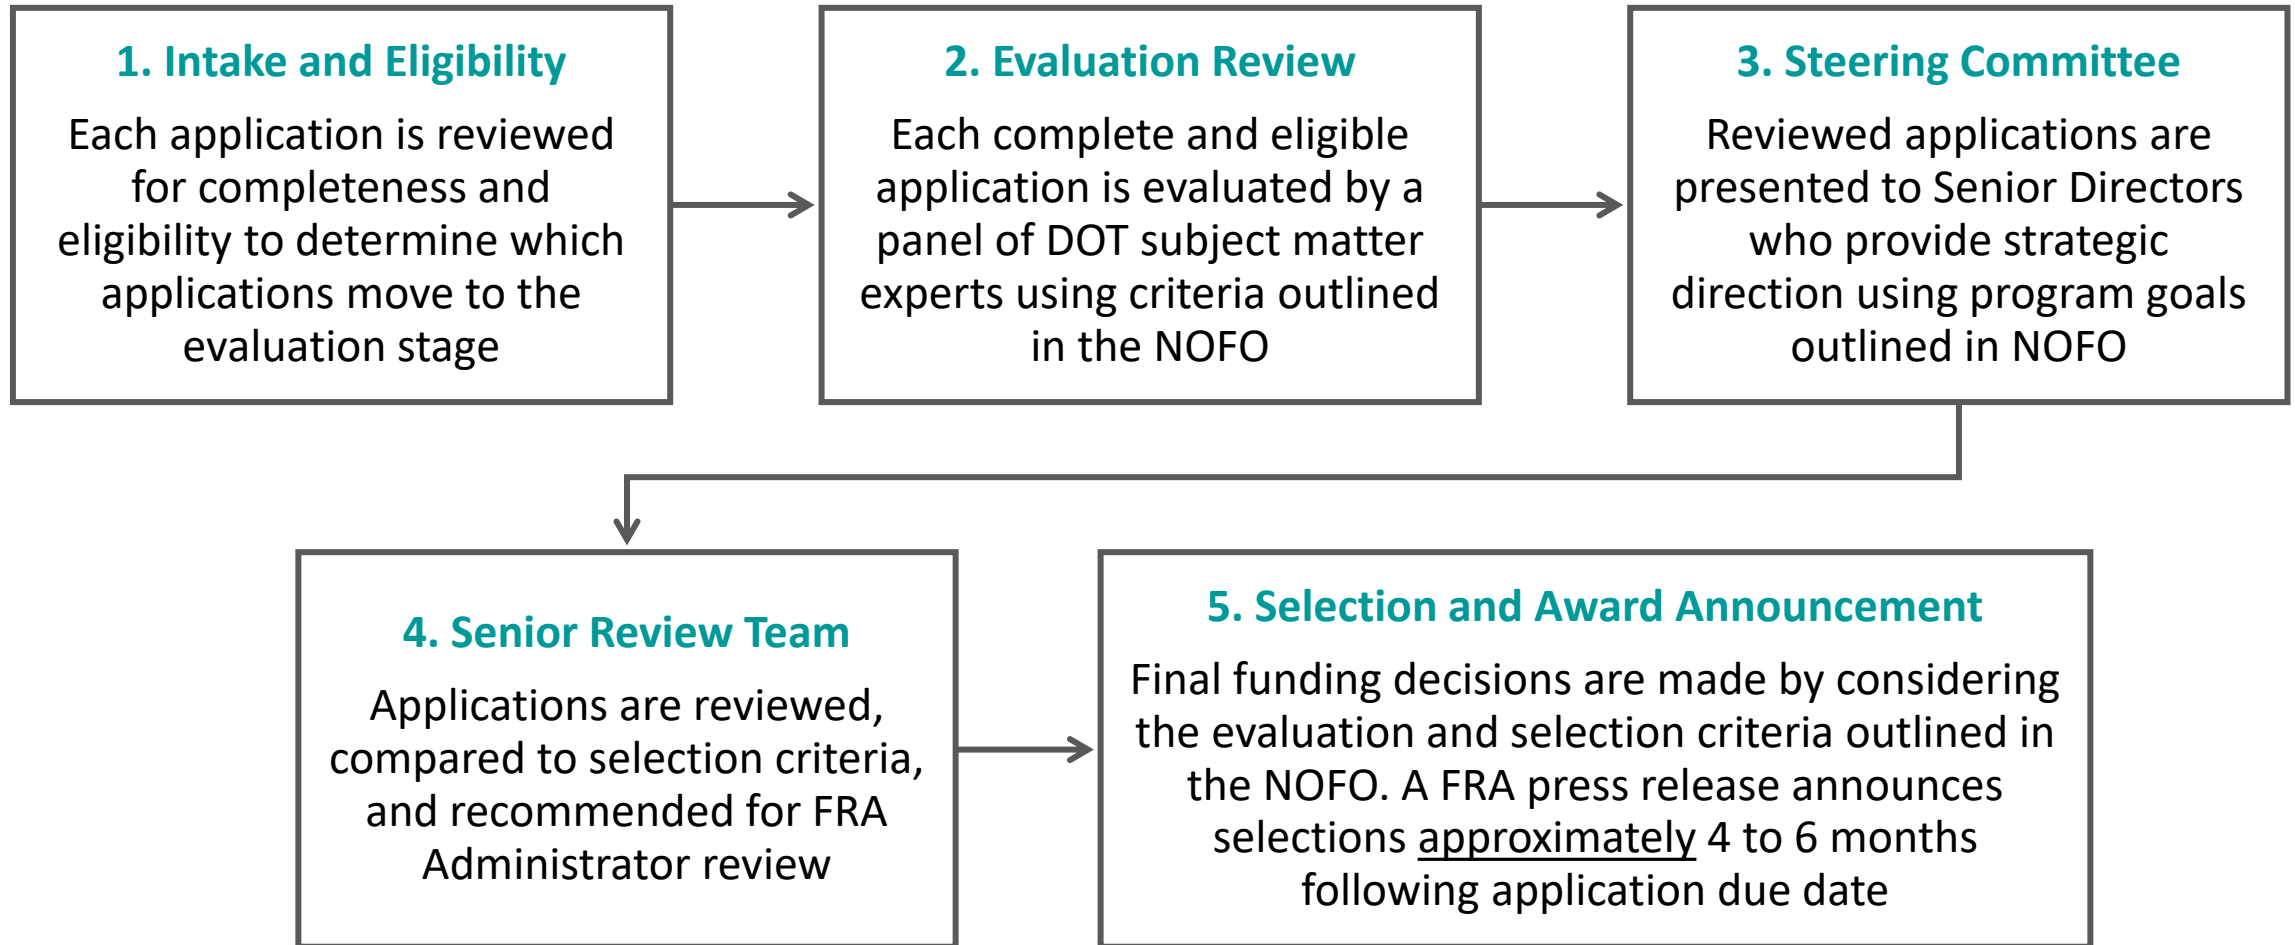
1. Intake and Eligibility

Each application is reviewed for completeness and eligibility to determine which applications move to the evaluation stage

2. Evaluation Review

Each complete and eligible application is evaluated by a panel of DOT subject matter experts using criteria outlined in the NOFO

3. Steering Committee

Reviewed applications are presented to Senior Directors who provide strategic direction using program goals outlined in NOFO

4. Senior Review Team

Applications are reviewed, compared to selection criteria, and recommended for FRA Administrator review

5. Selection and Award Announcement

Final funding decisions are made by considering the evaluation and selection criteria outlined in the NOFO. A FRA press release announces selections approximately 4 to 6 months following application due date